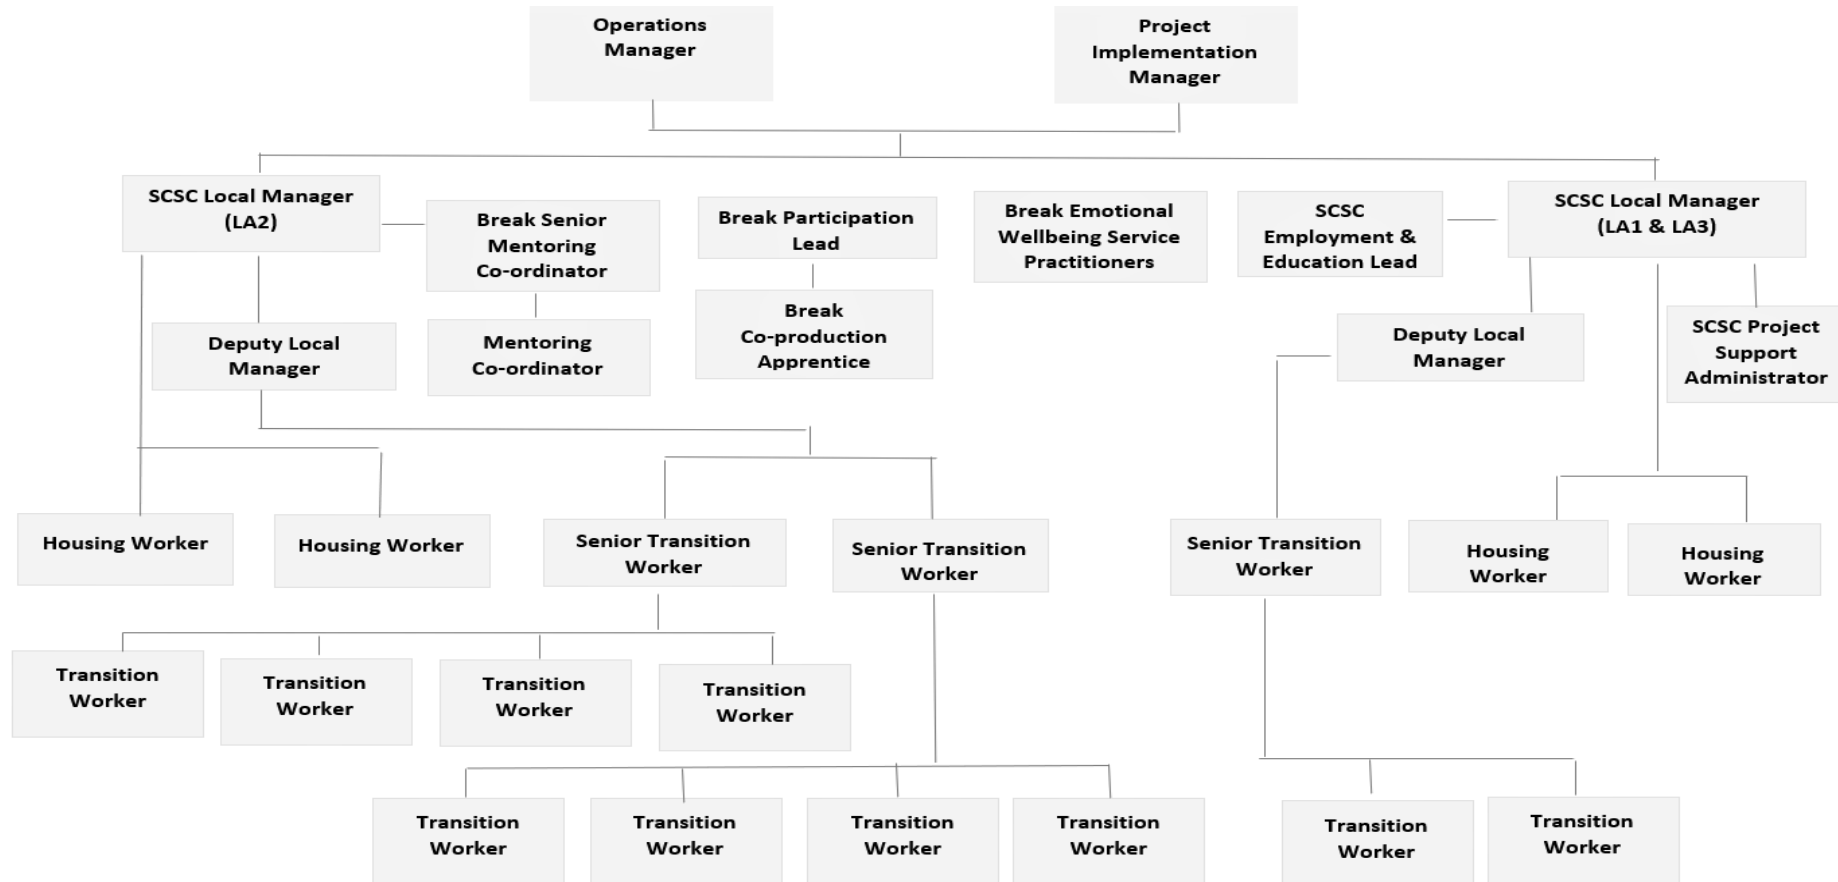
Operations Manager

Project Implementation Manager

SCSC Local Manager (LA2)

Break Senior Mentoring Co-ordinator

Break Participation Lead

Break Emotional Wellbeing Service Practitioners

SCSC Employment & Education Lead

SCSC Local Manager (LA1 & LA3)

Deputy Local Manager

Mentoring Co-ordinator

Break Co-production Apprentice

Deputy Local Manager

SCSC Project Support Administrator

Housing Worker

Housing Worker

Senior Transition Worker

Senior Transition Worker

Senior Transition Worker

Housing Worker

Housing Worker

Transition Worker

Transition Worker

Transition Worker

Transition Worker

Transition Worker

Transition Worker

Transition Worker

Transition Worker

Transition Worker

Transition Worker